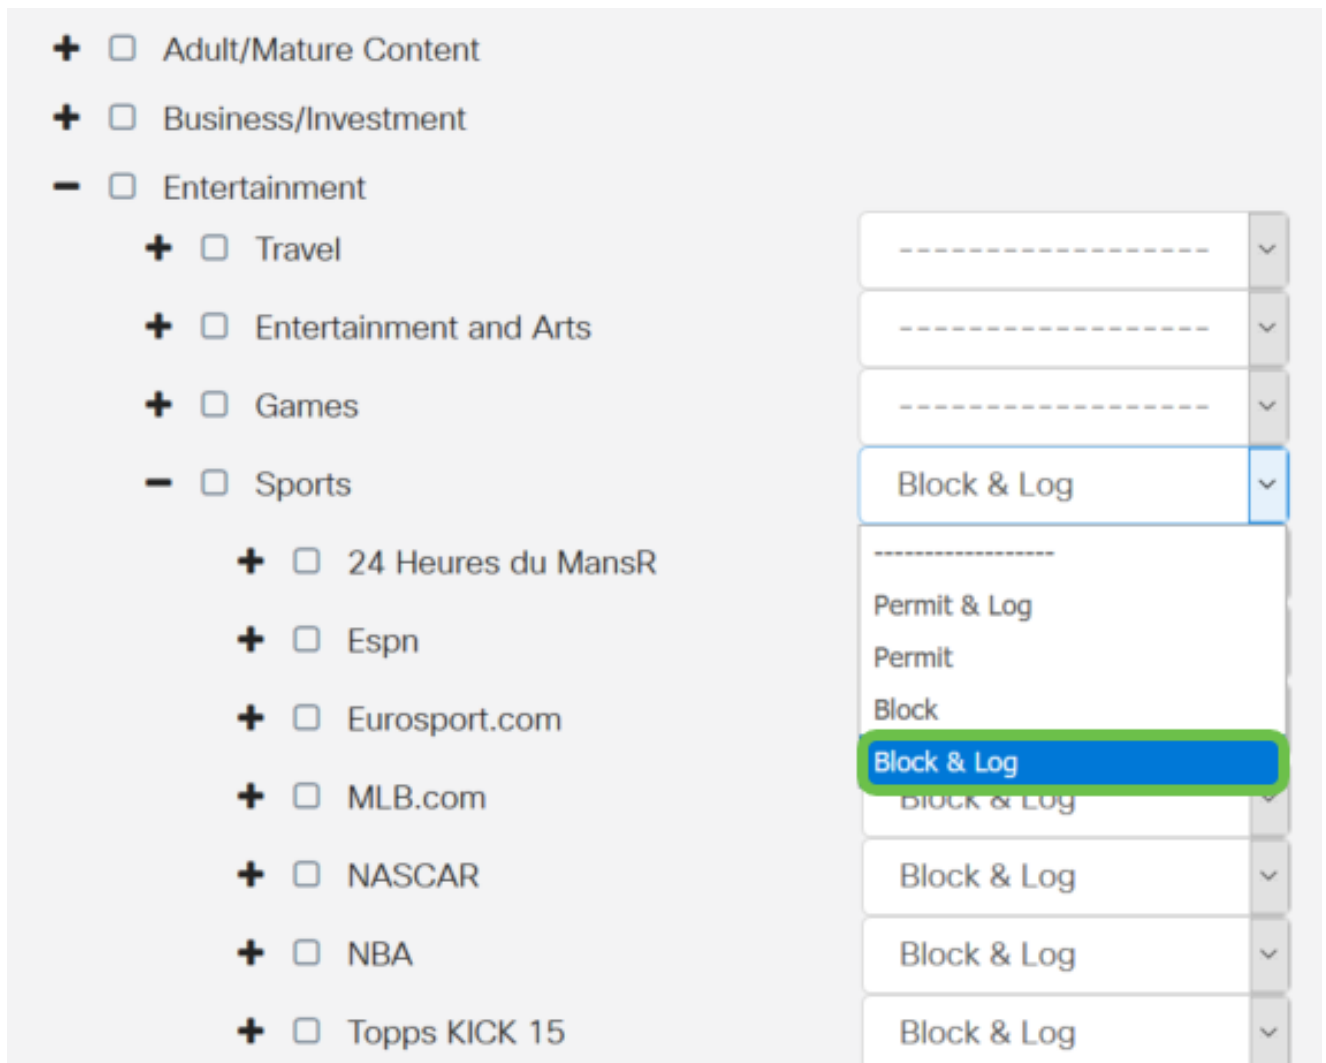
Adult/Mature Content

Business/Investment

Entertainment

Travel ------------------

Entertainment and Arts ------------------

Games ------------------

Sports Block & Log

------------------

Permit & Log

Permit

Block

Block & Log

24 Heures du MansR

Espn

Eurosport.com

MLB.com

NASCAR Block & Log

NBA Block & Log

Topps KICK 15 Block & Log